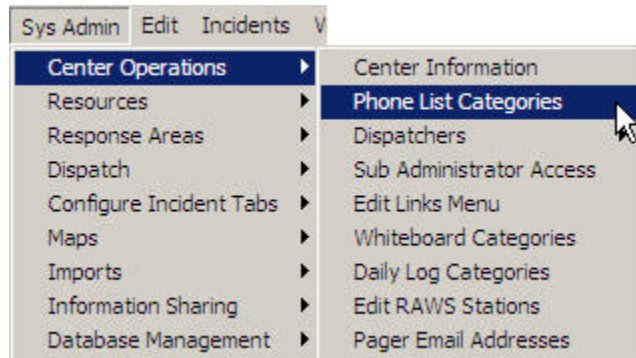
Sys Admin Edit Incidents V

Center Operations
Resources
Response Areas
Dispatch
Configure Incident Tabs
Maps
Imports
Information Sharing
Database Management

Center Information
Phone List Categories
Dispatchers
Sub Administrator Access
Edit Links Menu
Whiteboard Categories
Daily Log Categories
Edit RAWS Stations
Pager Email Addresses